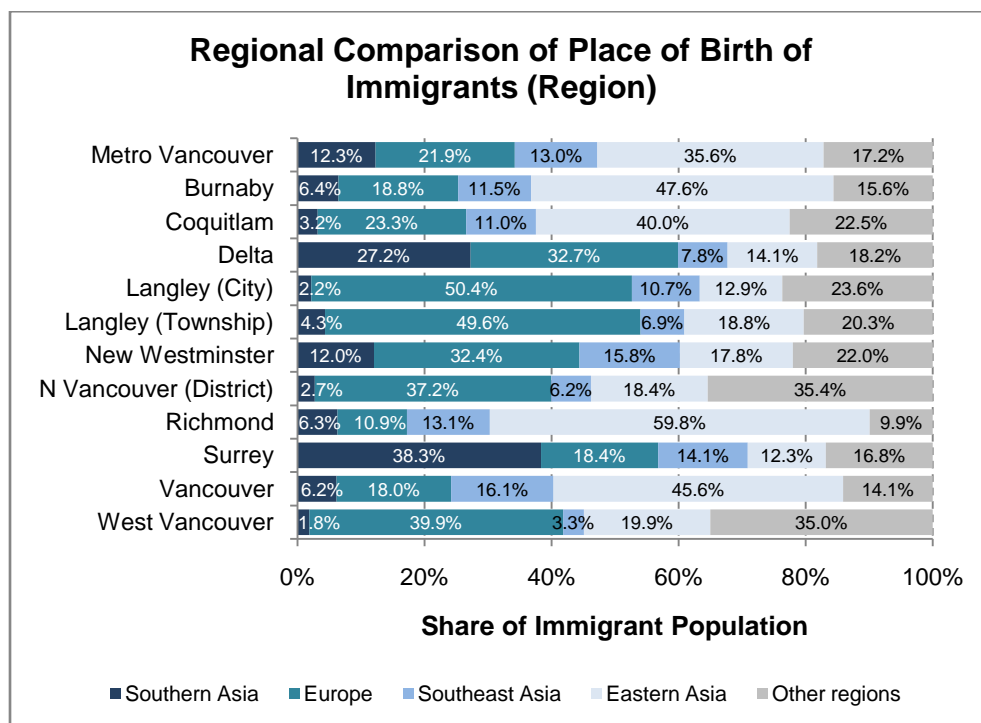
Regional Comparison of Place of Birth of Immigrants (Region)

| | Southern Asia | Europe | Southeast Asia | Eastern Asia | Other regions |
|---|---|---|---|---|---|
| Metro Vancouver | 12.3% | 21.9% | 13.0% | 35.6% | 17.2% |
| Burnaby | 6.4% | 18.8% | 11.5% | 47.6% | 15.6% |
| Coquitlam | 3.2% | 23.3% | 11.0% | 40.0% | 22.5% |
| Delta | 27.2% | 32.7% | 7.8% | 14.1% | 18.2% |
| Langley (City) | 2.2% | 50.4% | 10.7% | 12.9% | 23.6% |
| Langley (Township) | 4.3% | 49.6% | 6.9% | 18.8% | 20.3% |
| New Westminster | 12.0% | 32.4% | 15.8% | 17.8% | 22.0% |
| N Vancouver (District) | 2.7% | 37.2% | 6.2% | 18.4% | 35.4% |
| Richmond | 6.3% | 10.9% | 13.1% | 59.8% | 9.9% |
| Surrey | 38.3% | 18.4% | 14.1% | 12.3% | 16.8% |
| Vancouver | 6.2% | 18.0% | 16.1% | 45.6% | 14.1% |
| West Vancouver | 1.8% | 39.9% | 3.3% | 19.9% | 35.0% |

0% 20% 40% 60% 80% 100%

Share of Immigrant Population

Southern Asia Europe Southeast Asia Eastern Asia Other regions